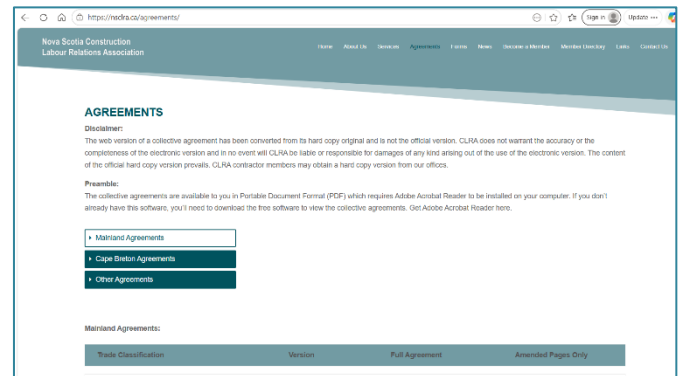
https://nsclra.ca/agreements/

Sign in

Update

Nova Scotia Construction Labour Relations Association

Home About Us Services Agreements Forms News Become a Member Member Directory Links Contact Us

AGREEMENTS

Disclaimer:

The web version of a collective agreement has been converted from its hard copy original and is not the official version. CLRA does not warrant the accuracy or the completeness of the electronic version and in no event will CLRA be liable or responsible for damages of any kind arising out of the use of the electronic version. The content of the official hard copy version prevails. CLRA contractor members may obtain a hard copy version from our offices.

Preamble:

The collective agreements are available to you in Portable Document Format (PDF) which requires Adobe Acrobat Reader to be installed on your computer. If you don't already have this software, you'll need to download the free software to view the collective agreements. Get Adobe Acrobat Reader here.

Mainland Agreements

Cape Breton Agreements

Other Agreements

Mainland Agreements:

| Trade Classification | Version | Full Agreement | Amended Pages Only |
|---|---|---|---|